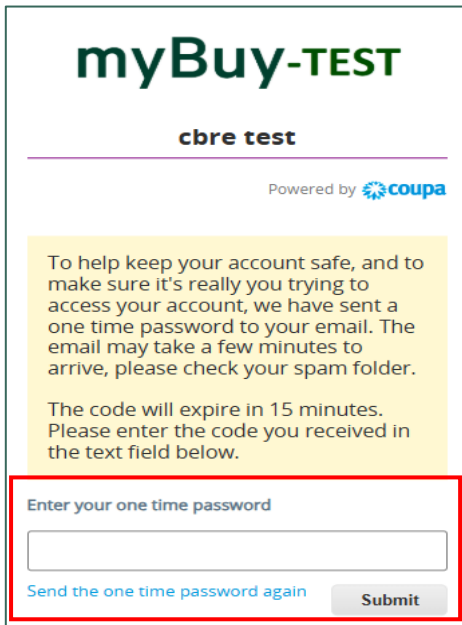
myBuy-TEST

cbre test

Powered by coupa

To help keep your account safe, and to make sure it's really you trying to access your account, we have sent a one time password to your email. The email may take a few minutes to arrive, please check your spam folder.

The code will expire in 15 minutes. Please enter the code you received in the text field below.

Enter your one time password

Send the one time password again

Submit